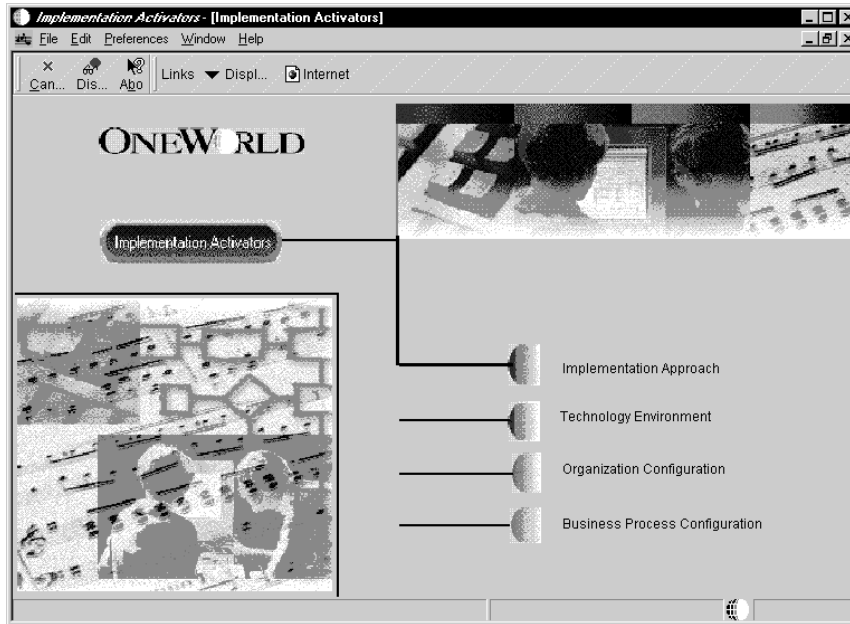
Implementation Activators - [Implementation Activators]

File Edit Preferences Window Help

Can... Dis... Abo Links Displ... Internet

ONEW RLD

Implementation Activators

Implementation Approach

Technology Environment

Organization Configuration

Business Process Configuration